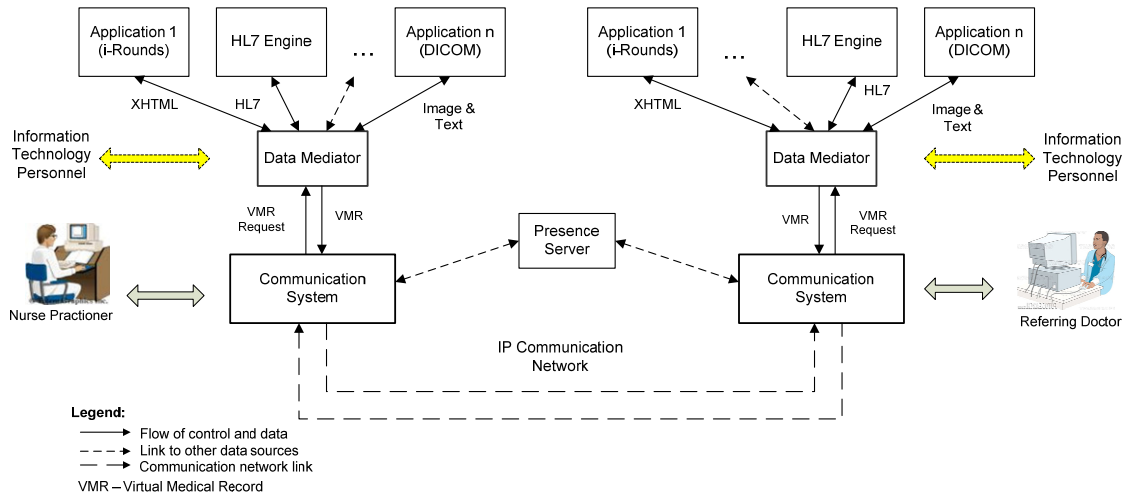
Application 1 (i-Rounds)

HL7 Engine

...

Application n (DICOM)

Application 1 (i-Rounds)

...

HL7 Engine

Application n (DICOM)

XHTML

HL7

Image & Text

XHTML

HL7

Image & Text

Information Technology Personnel

Data Mediator

Data Mediator

Information Technology Personnel

VMR Request

VMR

VMR

VMR Request

Presence Server

Communication System

Communication System

Nurse Practioner

Referring Doctor

IP Communication Network

Legend:
Flow of control and data
Link to other data sources
Communication network link

VMR – Virtual Medical Record